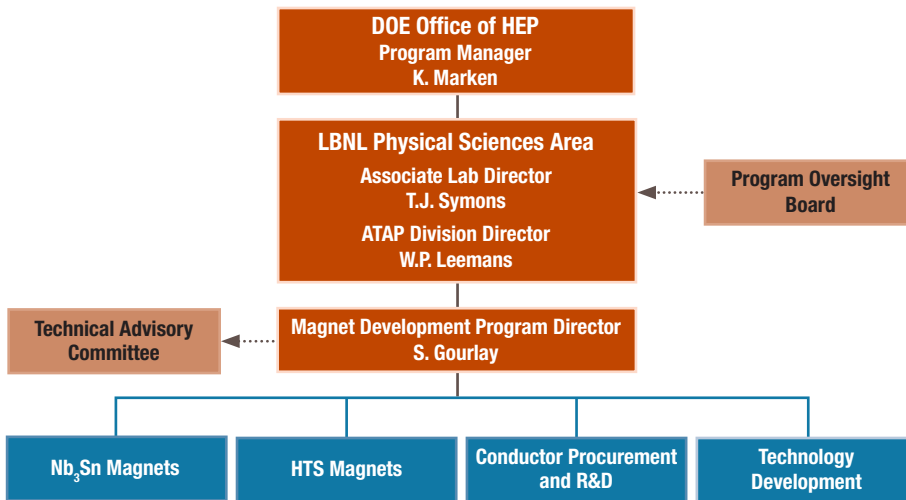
DOE Office of HEP
Program Manager
K. Marken

LBNL Physical Sciences Area
Associate Lab Director
T.J. Symons
ATAP Division Director
W.P. Leemans

Program Oversight Board

Technical Advisory Committee

Magnet Development Program Director
S. Gourlay

$Nb_3Sn$ Magnets

HTS Magnets

Conductor Procurement and R&D

Technology Development